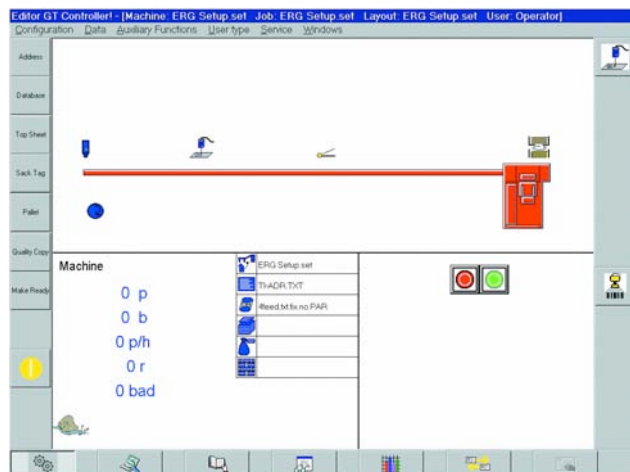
Editor GT Controller! - [Machine: ERG Setup.set Job: ERG Setup.set Layout: ERG Setup.set User: Operator]

Configuration Data Auxiliary Functions User type Service Windows

Address

Database

Top Sheet

Sack Tag

Pallet

Quality Copy

Make Ready

Machine

0 p

0 b

0 p/h

0 r

0 bad

ERG Setup.set

TI-ADR.TXT

-ffeed.txt.fix.no.PAR